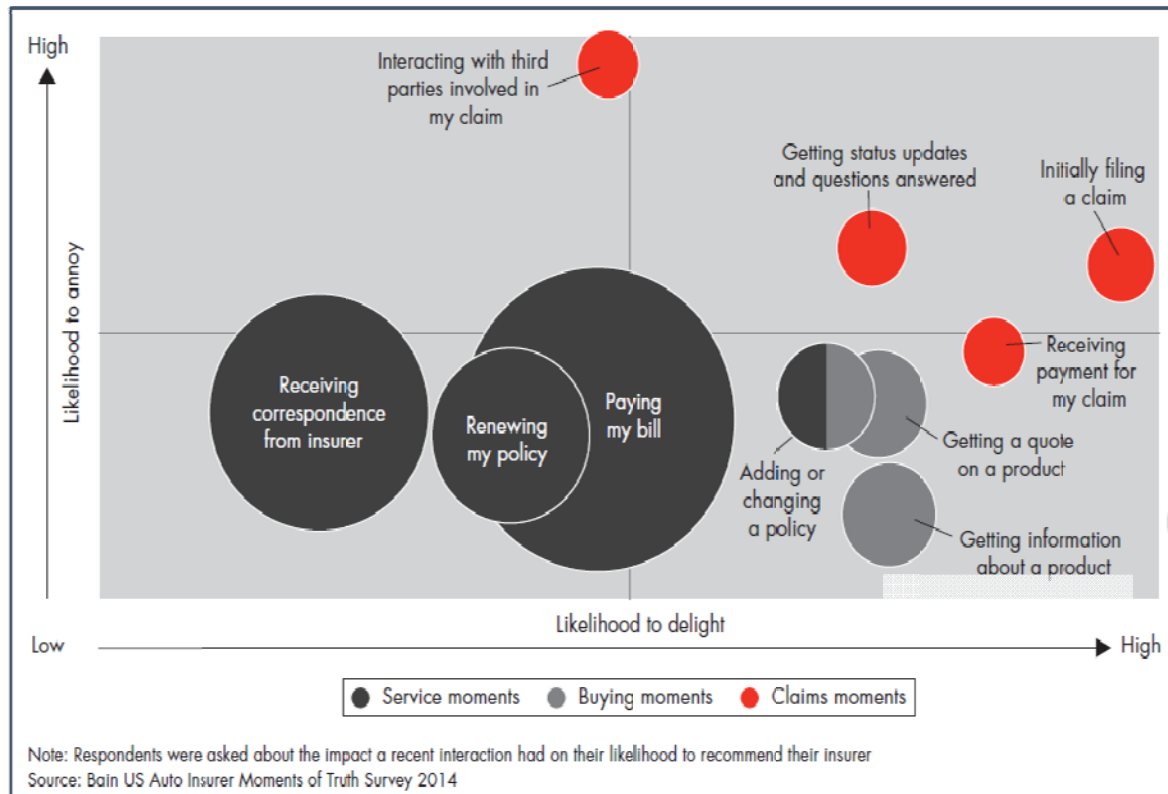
High

Likelihood to annoy

Interacting with third parties involved in my claim

Getting status updates and questions answered

Initially filing a claim

Receiving payment for my claim

Receiving correspondence from insurer

Renewing my policy

Paying my bill

Adding or changing a policy

Getting a quote on a product

Getting information about a product

Likelihood to delight

Low

High

Service moments
Buying moments
Claims moments

Note: Respondents were asked about the impact a recent interaction had on their likelihood to recommend their insurer
Source: Bain US Auto Insurer Moments of Truth Survey 2014